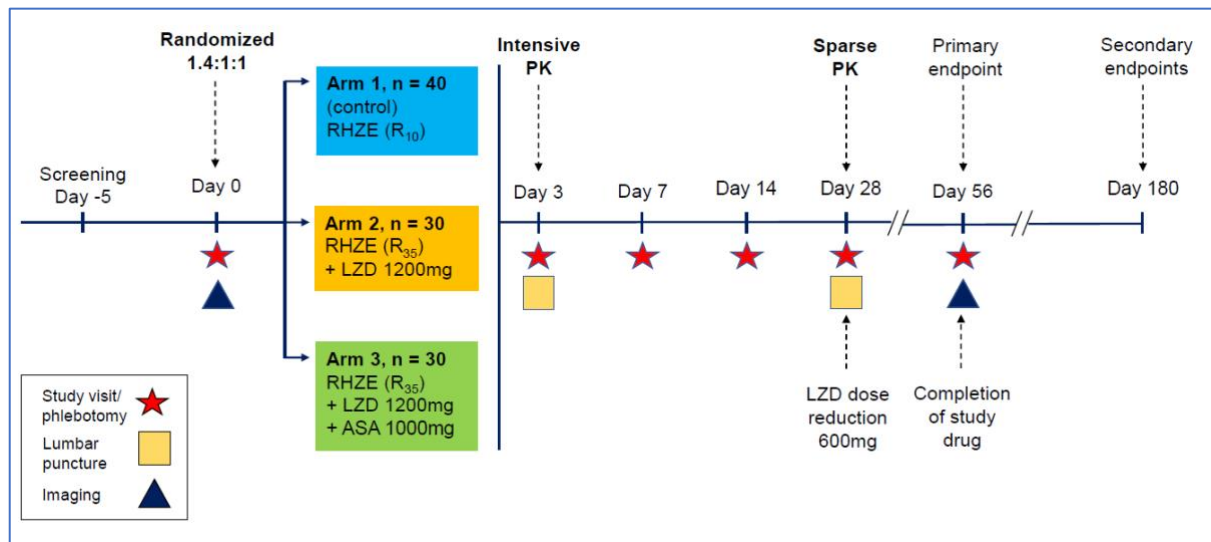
Randomized
1.4:1:1

Screening
Day -5

Day 0

Arm 1, n = 40
(control)
RHZE ($R_{10}$)

Arm 2, n = 30
RHZE ($R_{35}$)
+ LZD 1200mg

Arm 3, n = 30
RHZE ($R_{35}$)
+ LZD 1200mg
+ ASA 1000mg

Intensive
PK

Day 3

Day 7

Day 14

Sparse
PK

Day 28

LZD dose
reduction
600mg

Primary
endpoint

Day 56

Completion
of study
drug

Secondary
endpoints

Day 180

Study visit/
phlebotomy

Lumbar
puncture

Imaging